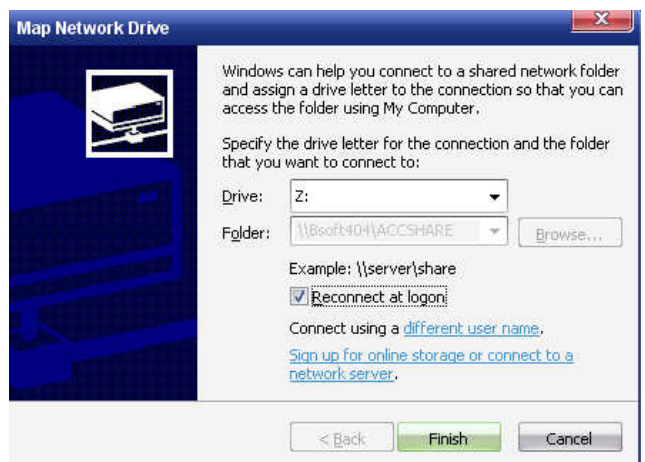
Map Network Drive

Windows can help you connect to a shared network folder and assign a drive letter to the connection so that you can access the folder using My Computer.

Specify the drive letter for the connection and the folder that you want to connect to:

Drive: Z:

Folder: \\Bsoft404\ACCSHARE Browse...

Example: \\server\share

Reconnect at logon

Connect using a different user name.

Sign up for online storage or connect to a network server.

< Back Finish Cancel